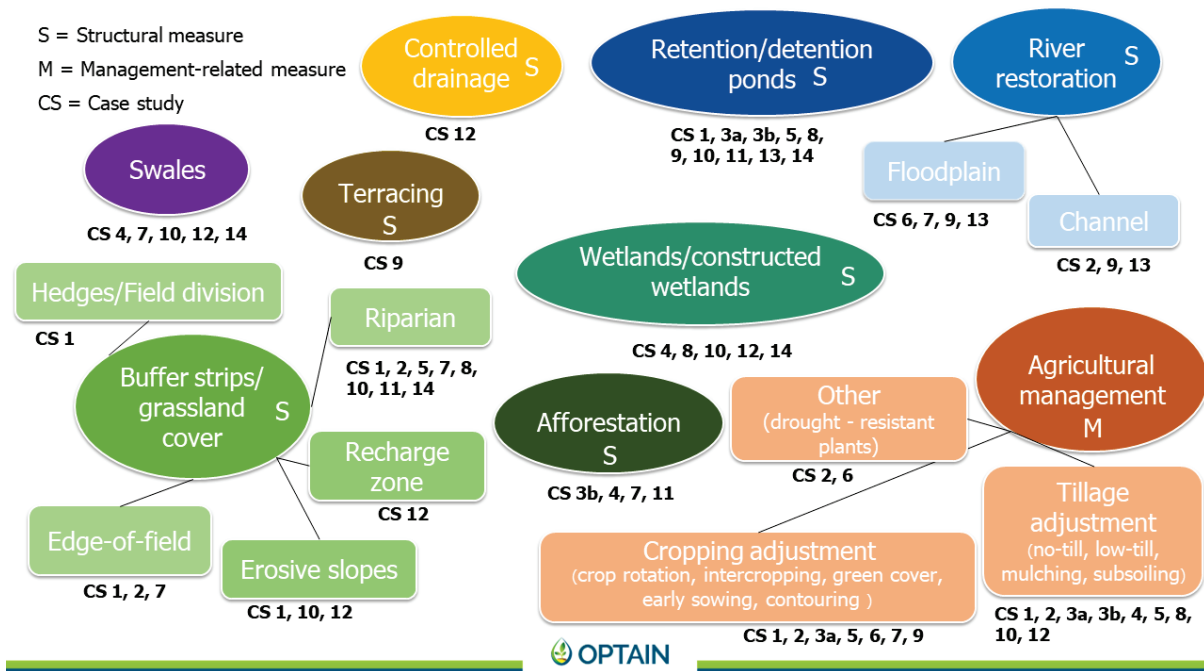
S = Structural measure
M = Management-related measure
CS = Case study

Controlled drainage S
CS 12

Retention/detention ponds S
CS 1, 3a, 3b, 5, 8, 9, 10, 11, 13, 14

River restoration S

Floodplain
CS 6, 7, 9, 13

Channel
CS 2, 9, 13

Swales
CS 4, 7, 10, 12, 14

Terracing S
CS 9

Wetlands/constructed wetlands S
CS 4, 8, 10, 12, 14

Hedges/Field division
CS 1

Riparian
CS 1, 2, 5, 7, 8, 10, 11, 14

Buffer strips/ grassland cover S

Recharge zone
CS 12

Edge-of-field
CS 1, 2, 7

Erosive slopes
CS 1, 10, 12

Afforestation S
CS 3b, 4, 7, 11

Agricultural management M

Other (drought - resistant plants)
CS 2, 6

Tillage adjustment (no-till, low-till, mulching, subsoiling)
CS 1, 2, 3a, 3b, 4, 5, 8, 10, 12

Cropping adjustment (crop rotation, intercropping, green cover, early sowing, contouring )
CS 1, 2, 3a, 5, 6, 7, 9

OPTAIN